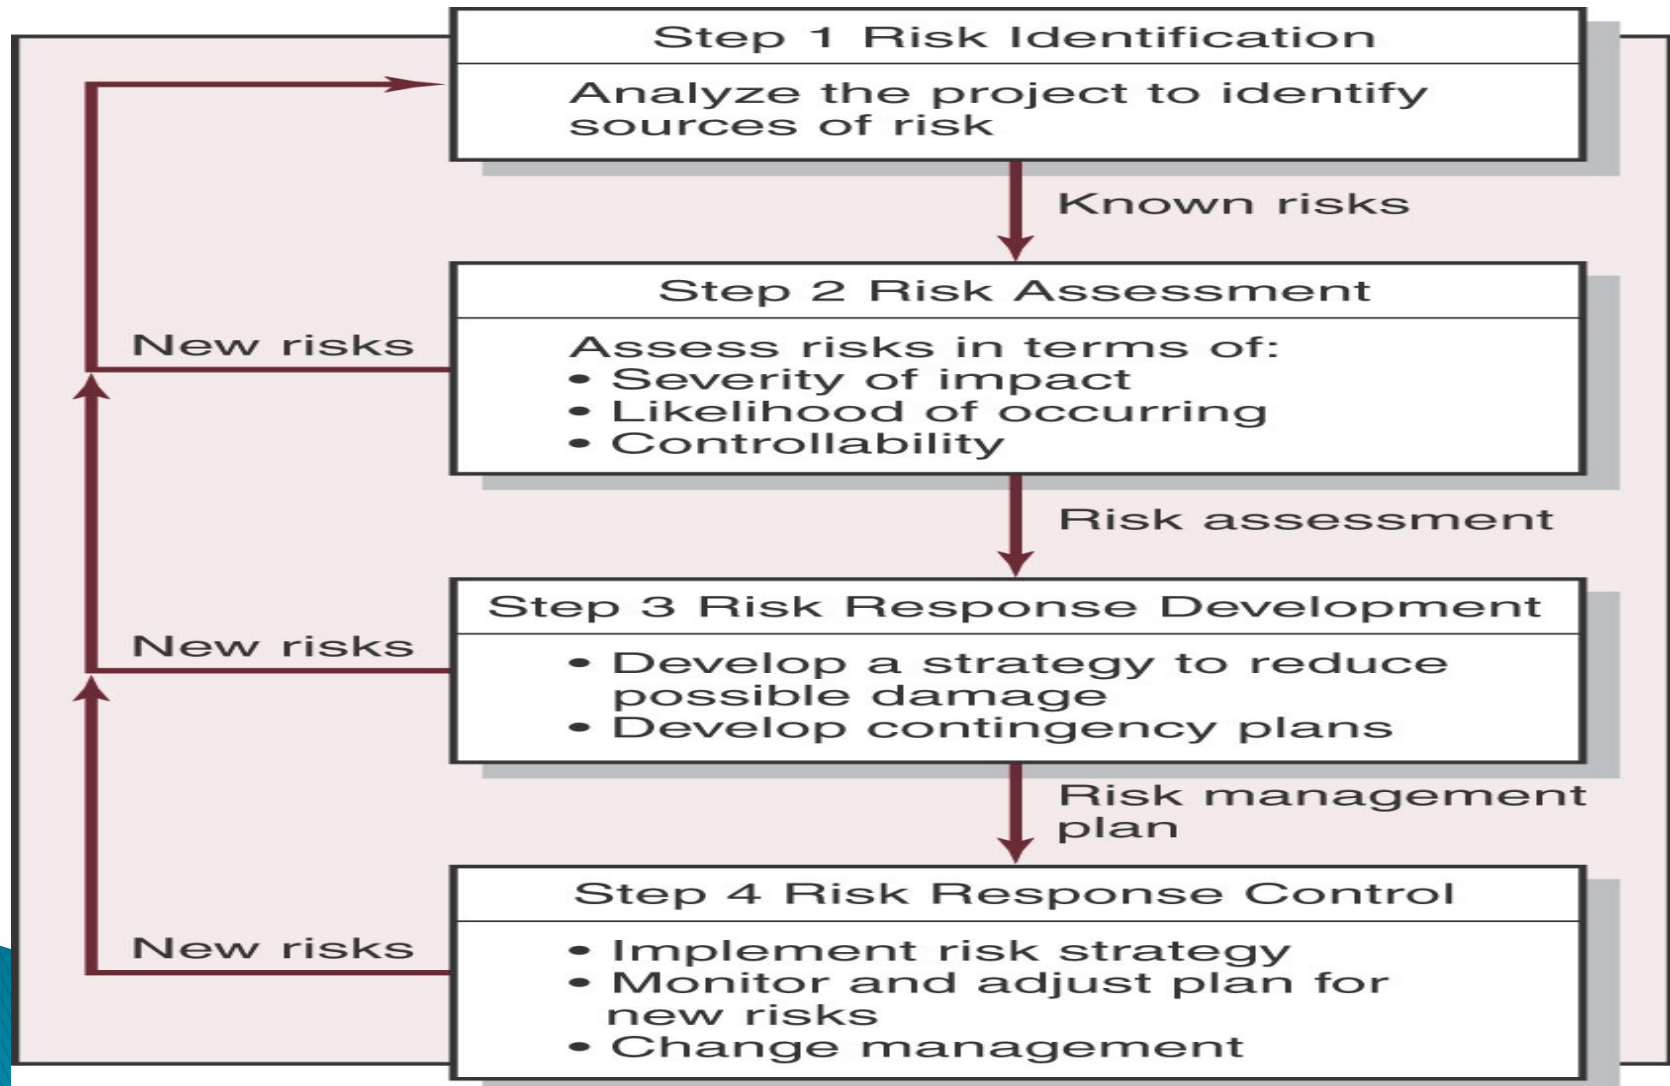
Step 1 Risk Identification

Analyze the project to identify sources of risk

Known risks

Step 2 Risk Assessment

Assess risks in terms of:
• Severity of impact
• Likelihood of occurring
• Controllability

New risks

Risk assessment

Step 3 Risk Response Development

• Develop a strategy to reduce possible damage
• Develop contingency plans

New risks

Risk management plan

Step 4 Risk Response Control

• Implement risk strategy
• Monitor and adjust plan for new risks
• Change management

New risks